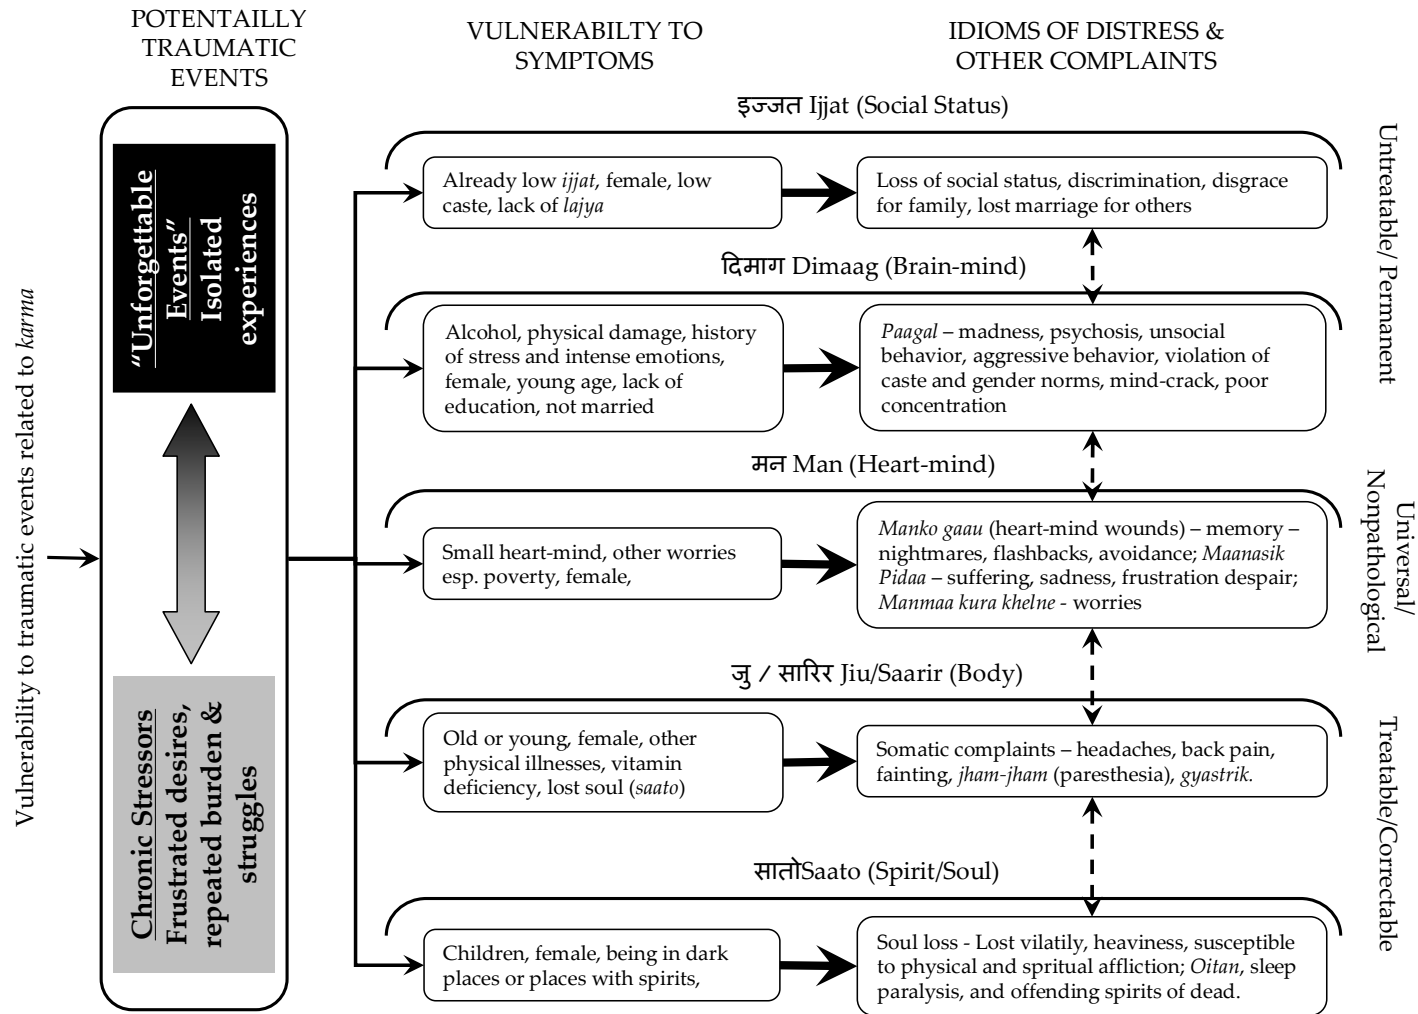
POTENTAILLY TRAUMATIC EVENTS

VULNERABILTY TO SYMPTOMS

IDIOMS OF DISTRESS & OTHER COMPLAINTS

Vulnerability to traumatic events related to *karma*

"Unforgettable Events" Isolated experiences

Chronic Stressors Frustrated desires, repeated burden & struggles

इज्जत Ijjat (Social Status)

Already low *ijjat*, female, low caste, lack of *lajya*

Loss of social status, discrimination, disgrace for family, lost marriage for others

दिमाग Dimaag (Brain-mind)

Alcohol, physical damage, history of stress and intense emotions, female, young age, lack of education, not married

*Paagal* – madness, psychosis, unsocial behavior, aggressive behavior, violation of caste and gender norms, mind-crack, poor concentration

मन Man (Heart-mind)

Small heart-mind, other worries esp. poverty, female,

*Manko gaau* (heart-mind wounds) – memory – nightmares, flashbacks, avoidance; *Maanasik Pidaa* – suffering, sadness, frustration despair; *Manmaa kura khelne* - worries

जु / सारिर Jiu/Saarir (Body)

Old or young, female, other physical illnesses, vitamin deficiency, lost soul (*saato*)

Somatic complaints – headaches, back pain, fainting, *jham-jham* (paresthesia), *gyastrik.*

सातोSaato (Spirit/Soul)

Children, female, being in dark places or places with spirits,

Soul loss - Lost vilatily, heaviness, susceptible to physical and spritual affliction; *Oitan*, sleep paralysis, and offending spirits of dead.

Untreatable/Permanent

Universal/ Nonpathological

Treatable/Correctable